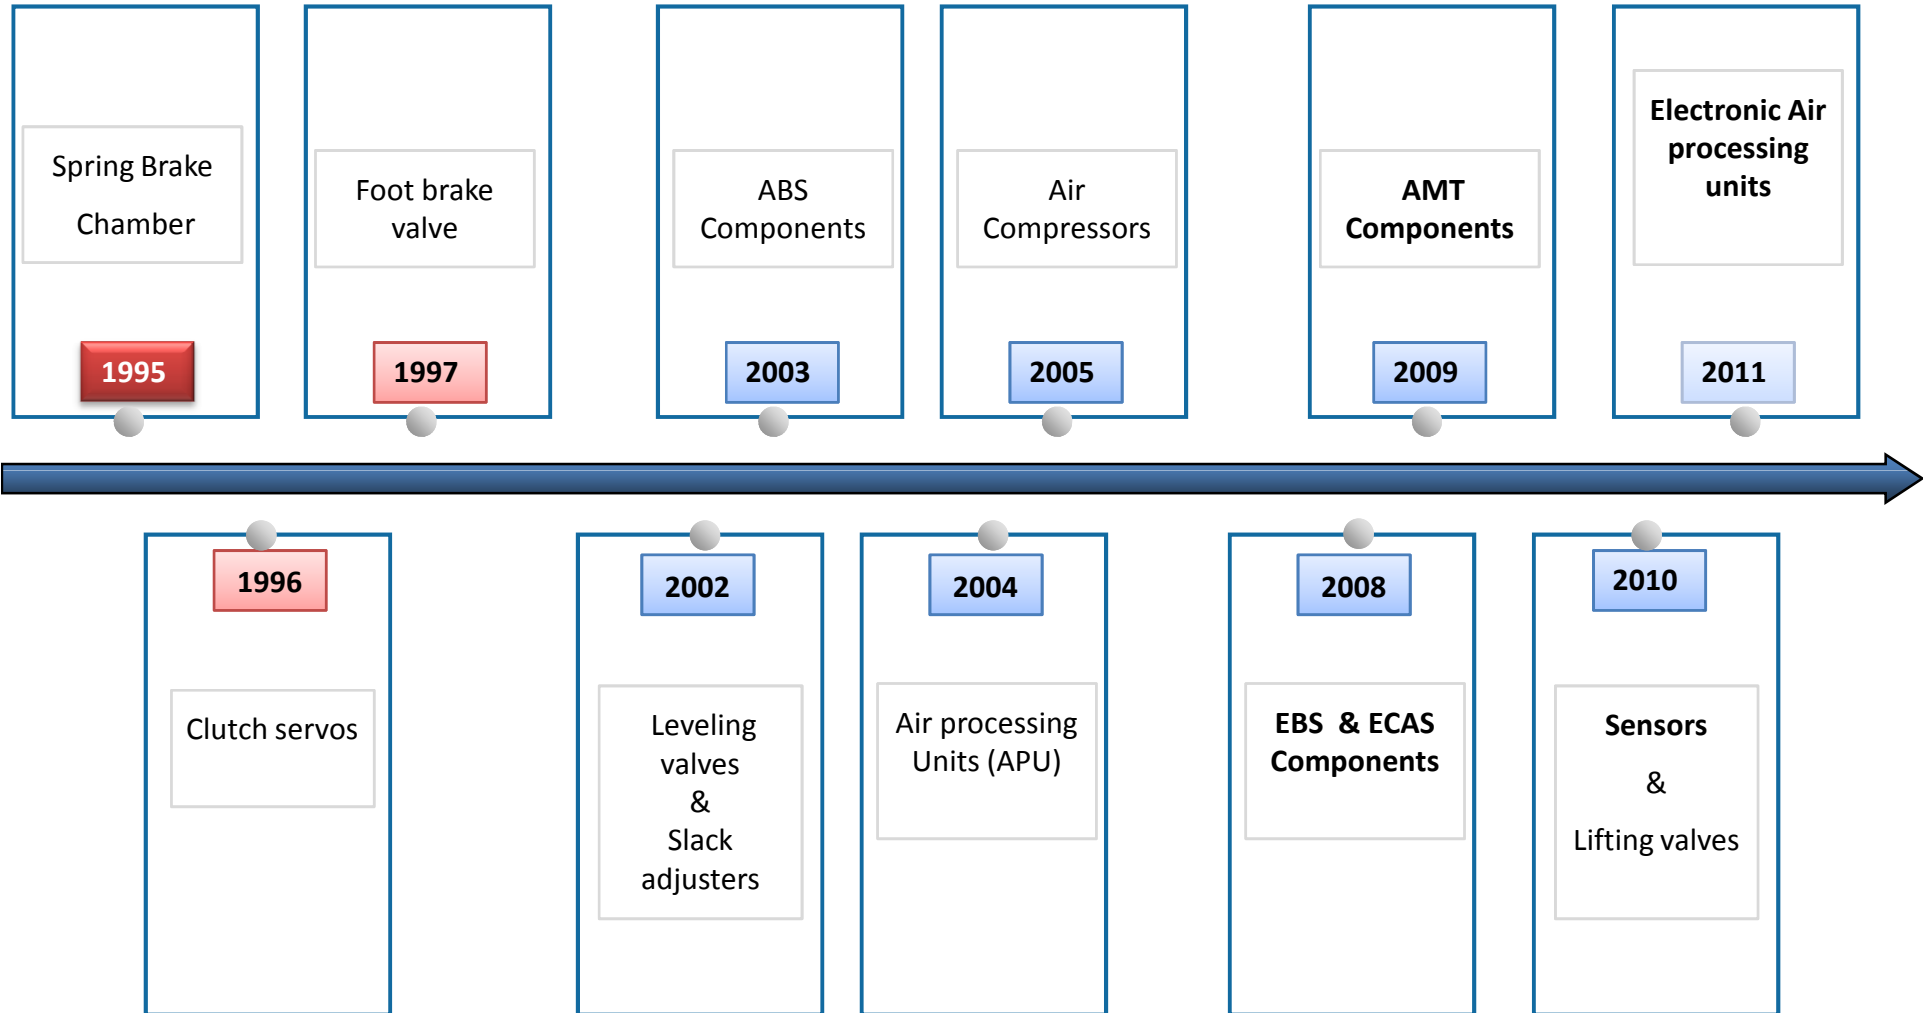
Spring Brake Chamber

1995

1996

Clutch servos

Foot brake valve

1997

2002

Leveling valves & Slack adjusters

ABS Components

2003

2004

Air processing Units (APU)

Air Compressors

2005

2008

EBS & ECAS Components

AMT Components

2009

2010

Sensors & Lifting valves

Electronic Air processing units

2011